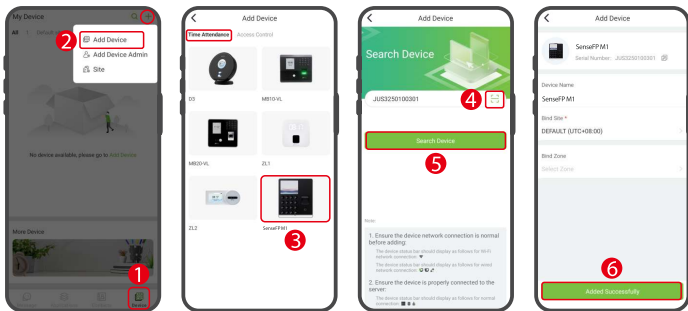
My Device

All

2

Add Device

Add Device Admin

Site

No device available, please go to Add Device

More Device

1

Device

Add Device

Time Attendance

Access Control

O3

MB10-VL

MB20-VL

ZL1

ZL2

SenseFP M1

3

Add Device

Search Device

JUS3250100301

4

Search Device

5

Note

1. Ensure the device network connection is normal before adding:

The device status bar should display as follows for Wi-Fi network connection:

The device status bar should display as follows for wired network connection:

2. Ensure the device is properly connected to the server:

Add Device

SenseFP M1

Serial Number : JUS3250100301

Device Name

SenseFP M1

Bind Site *

DEFAULT (UTC+08:00)

Bind Zone

Select Zone

6

Added Successfully